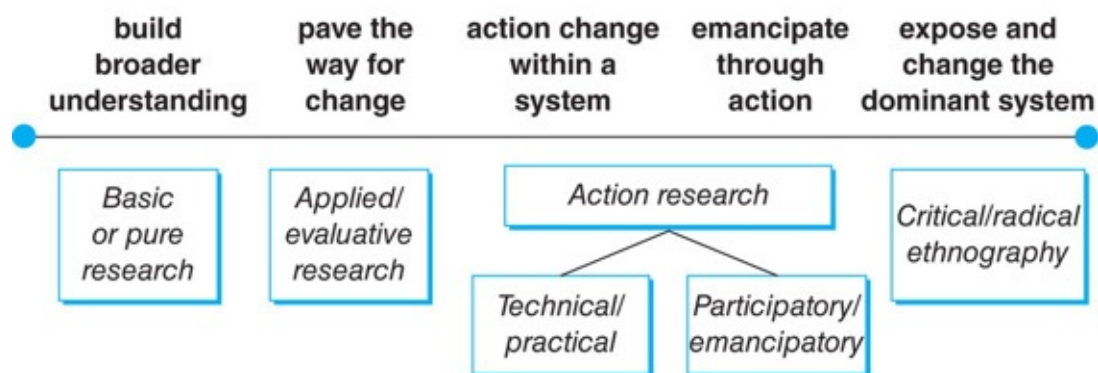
build broader understanding

pave the way for change

action change within a system

emancipate through action

expose and change the dominant system

Basic or pure research

Applied/ evaluative research

Action research

Technical/ practical

Participatory/ emancipatory

Critical/radical ethnography